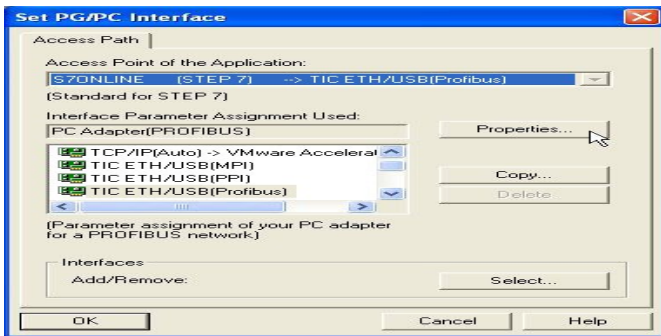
Set PG/PC Interface

Access Path

Access Point of the Application:

S7ONLINE (STEP 7) --> TIC ETH/USB(Profibus)

(Standard for STEP 7)

Interface Parameter Assignment Used:

PC Adapter(PROFIBUS)

Properties...

TCP/IP(Auto) -> VMware Accelerat
TIC ETH/USB(MPI)
TIC ETH/USB(PPI)
TIC ETH/USB(Profibus)

Copy...

Delete

(Parameter assignment of your PC adapter for a PROFIBUS network)

Interfaces

Add/Remove:

Select...

OK

Cancel

Help